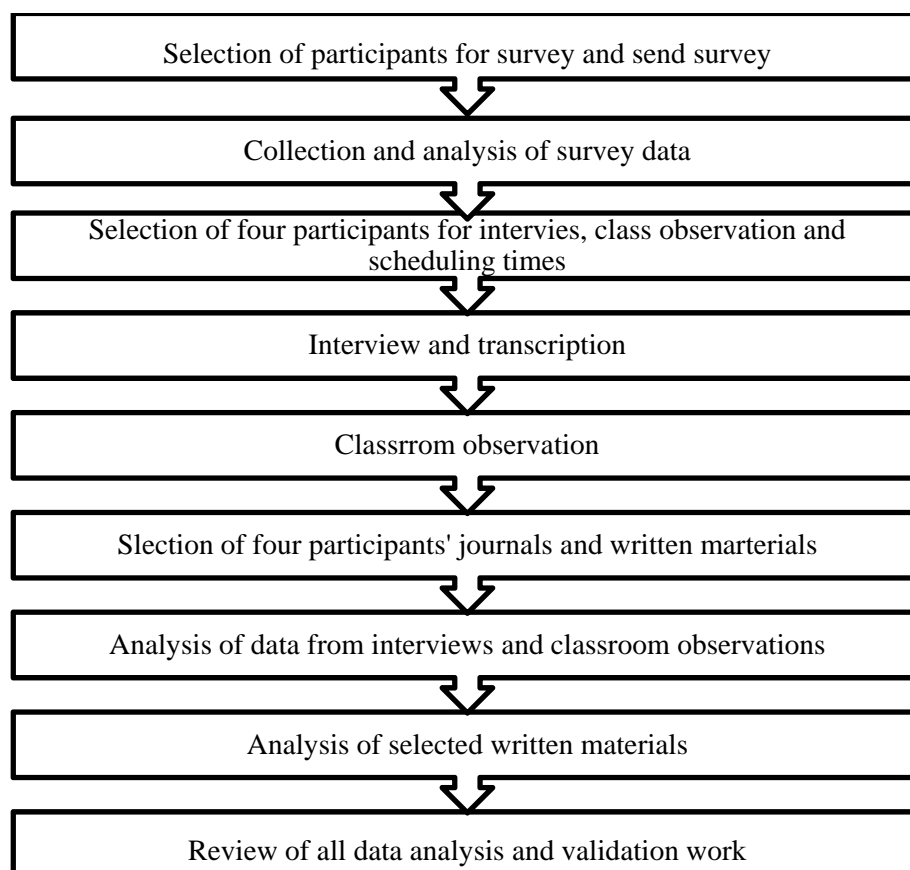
Selection of participants for survey and send survey

Collection and analysis of survey data

Selection of four participants for intervies, class observation and scheduling times

Interview and transcription

Classrrom observation

Slection of four participants' journals and written marterials

Analysis of data from interviews and classroom observations

Analysis of selected written materials

Review of all data analysis and validation work